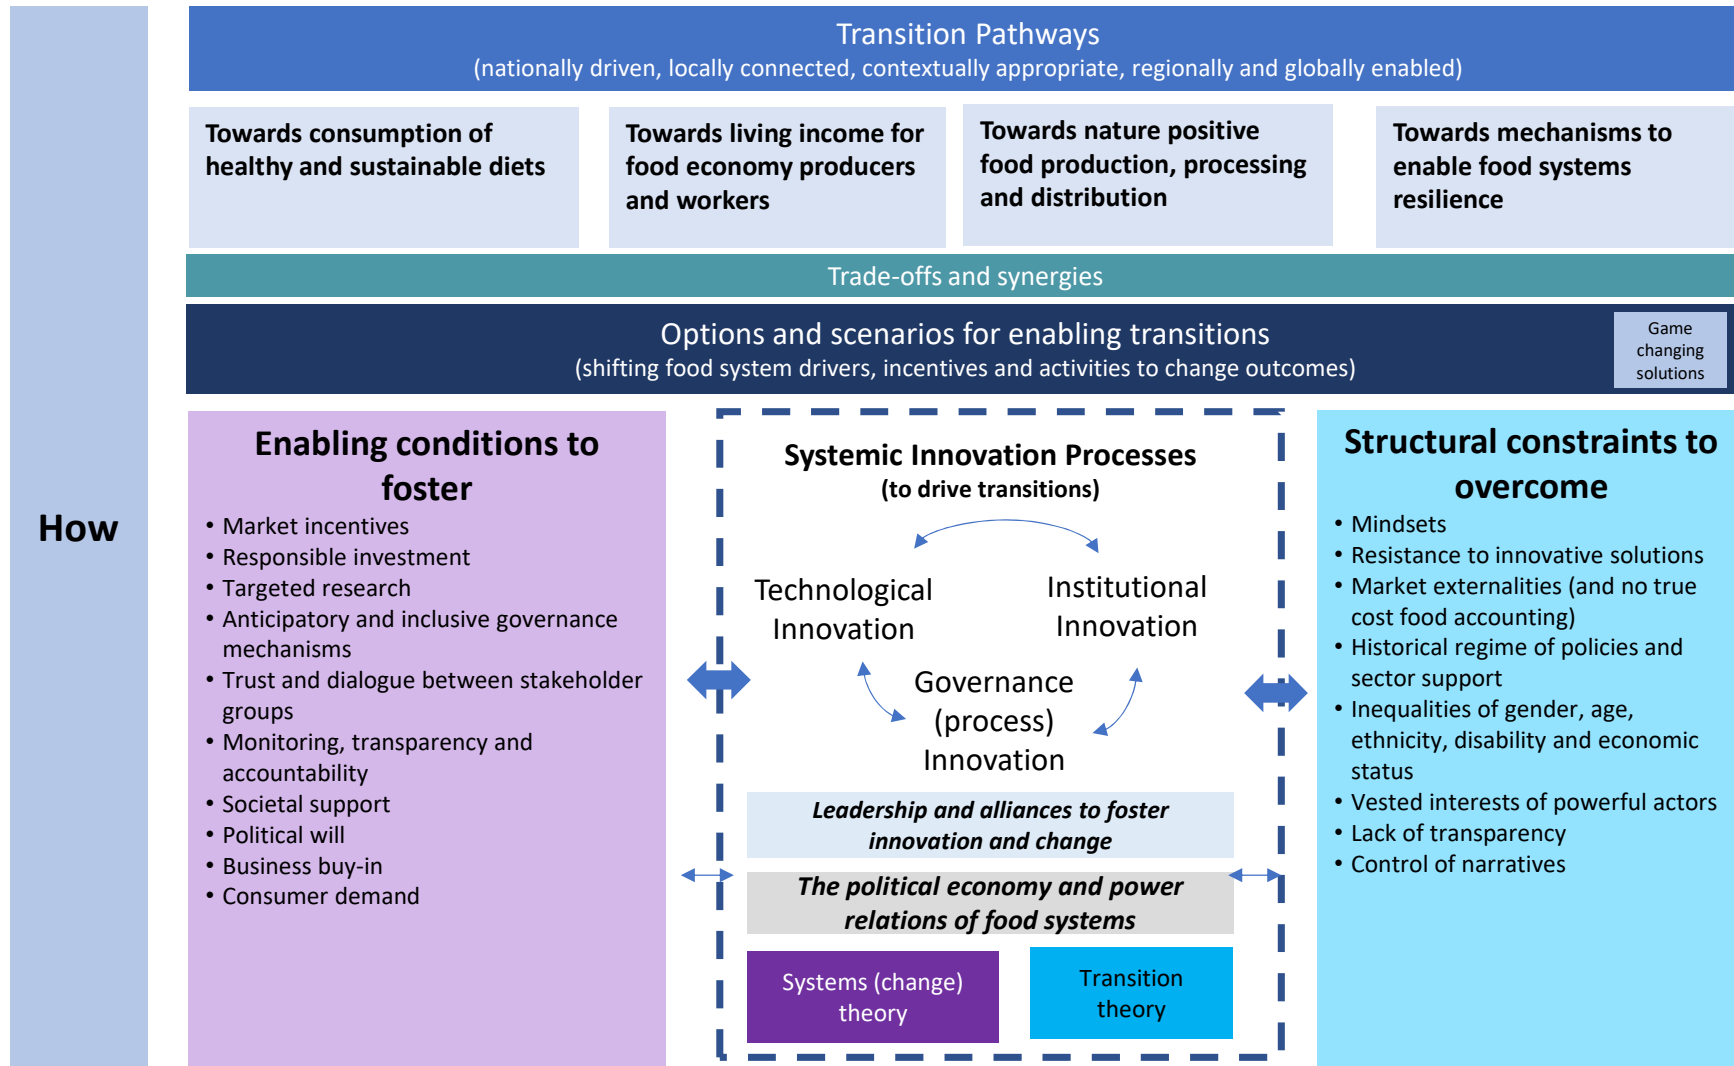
How

Transition Pathways
(nationally driven, locally connected, contextually appropriate, regionally and globally enabled)

Towards consumption of healthy and sustainable diets

Towards living income for food economy producers and workers

Towards nature positive food production, processing and distribution

Towards mechanisms to enable food systems resilience

Trade-offs and synergies

Options and scenarios for enabling transitions
(shifting food system drivers, incentives and activities to change outcomes)

Game changing solutions

Enabling conditions to foster
• Market incentives
• Responsible investment
• Targeted research
• Anticipatory and inclusive governance mechanisms
• Trust and dialogue between stakeholder groups
• Monitoring, transparency and accountability
• Societal support
• Political will
• Business buy-in
• Consumer demand

Systemic Innovation Processes
(to drive transitions)

Technological Innovation

Institutional Innovation

Governance (process) Innovation

Leadership and alliances to foster innovation and change

The political economy and power relations of food systems

Systems (change) theory

Transition theory

Structural constraints to overcome
• Mindsets
• Resistance to innovative solutions
• Market externalities (and no true cost food accounting)
• Historical regime of policies and sector support
• Inequalities of gender, age, ethnicity, disability and economic status
• Vested interests of powerful actors
• Lack of transparency
• Control of narratives